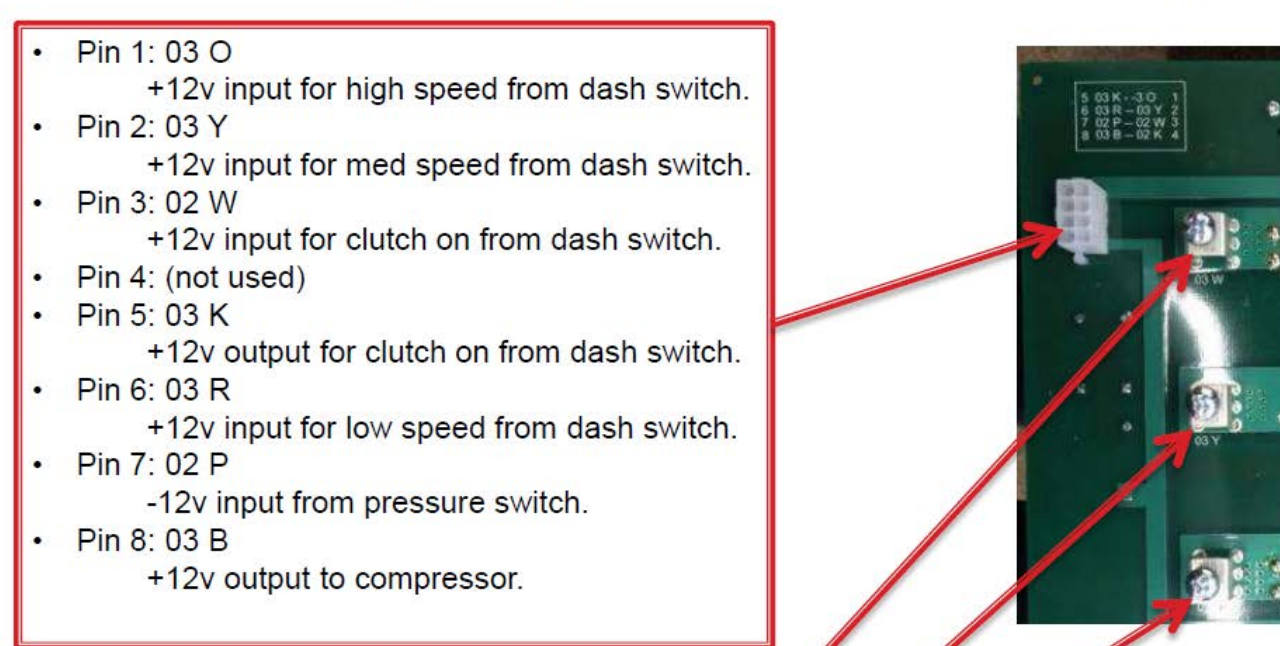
- Pin 1: 03 O
  +12v input for high speed from dash switch.
- Pin 2: 03 Y
  +12v input for med speed from dash switch.
- Pin 3: 02 W
  +12v input for clutch on from dash switch.
- Pin 4: (not used)
- Pin 5: 03 K
  +12v output for clutch on from dash switch.
- Pin 6: 03 R
  +12v input for low speed from dash switch.
- Pin 7: 02 P
  -12v input from pressure switch.
- Pin 8: 03 B
  +12v output to compressor.

5 03 K - 3 O 1
6 03 R - 03 Y 2
7 02 P - 02 W 3
8 03 B - 02 K 4

03 W

03 Y